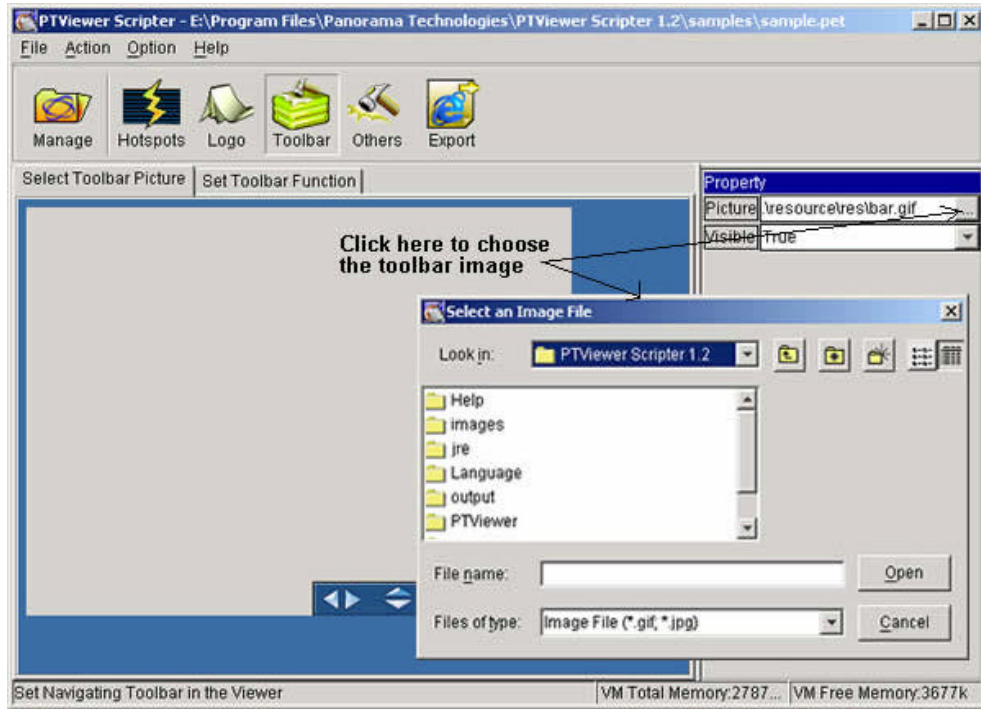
PTViewer Scripter - E:\Program Files\Panorama Technologies\PTViewer Scripter 1.2\samples\sample.pet

File Action Option Help

Manage Hotspots Logo Toolbar Others Export

Select Toolbar Picture | Set Toolbar Function

Property

| Picture | \resource\res\bar.gif ... |
|---|---|
| Visible | True |

Click here to choose the toolbar image

Select an Image File

Look in: PTViewer Scripter 1.2

Help
images
jre
Language
output
PTViewer

File name:
Open

Files of type: Image File (*.gif, *.jpg)
Cancel

Set Navigating Toolbar in the Viewer | VM Total Memory:2787... | VM Free Memory:3677k